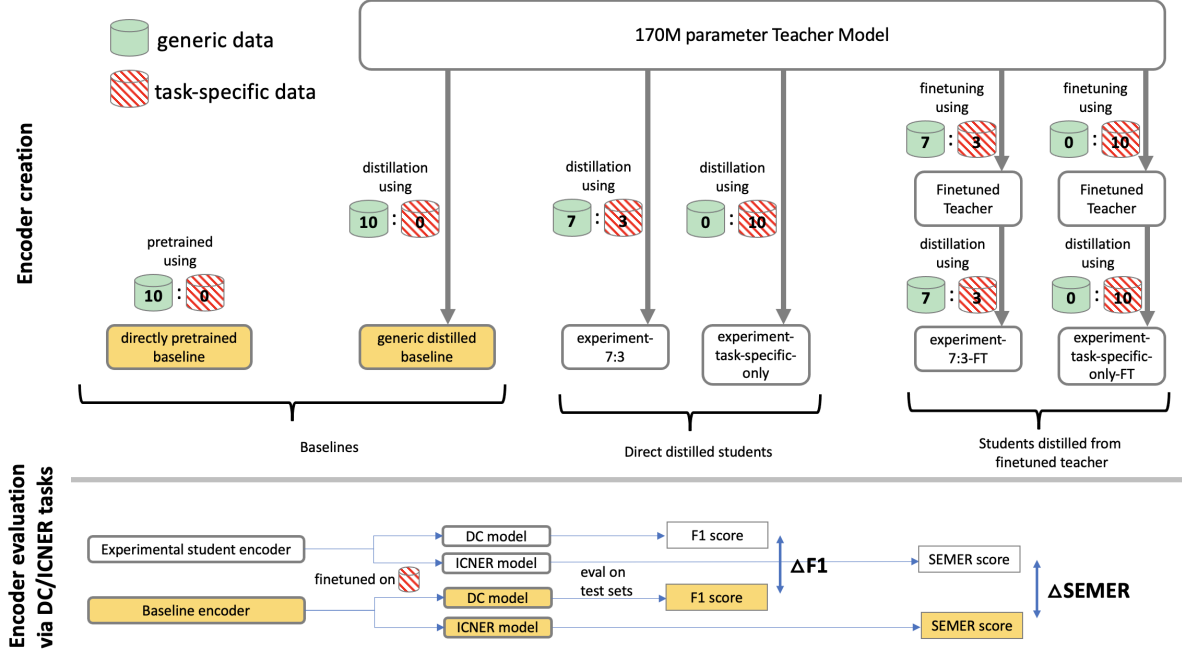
generic data

task-specific data

170M parameter Teacher Model

Encoder creation

pretrained using
10 : 0

directly pretrained baseline

distillation using
10 : 0

generic distilled baseline

distillation using
7 : 3

experiment-7:3

distillation using
0 : 10

experiment-task-specific-only

finetuning using
7 : 3

Finetuned Teacher

distillation using
7 : 3

experiment-7:3-FT

finetuning using
0 : 10

Finetuned Teacher

distillation using
0 : 10

experiment-task-specific-only-FT

Baselines

Direct distilled students

Students distilled from finetuned teacher

Encoder evaluation via DC/ICNER tasks

Experimental student encoder

Baseline encoder

finetuned on

DC model

ICNER model

DC model

ICNER model

eval on test sets

F1 score

F1 score

$\Delta$F1

SEMER score

SEMER score

$\Delta$SEMER